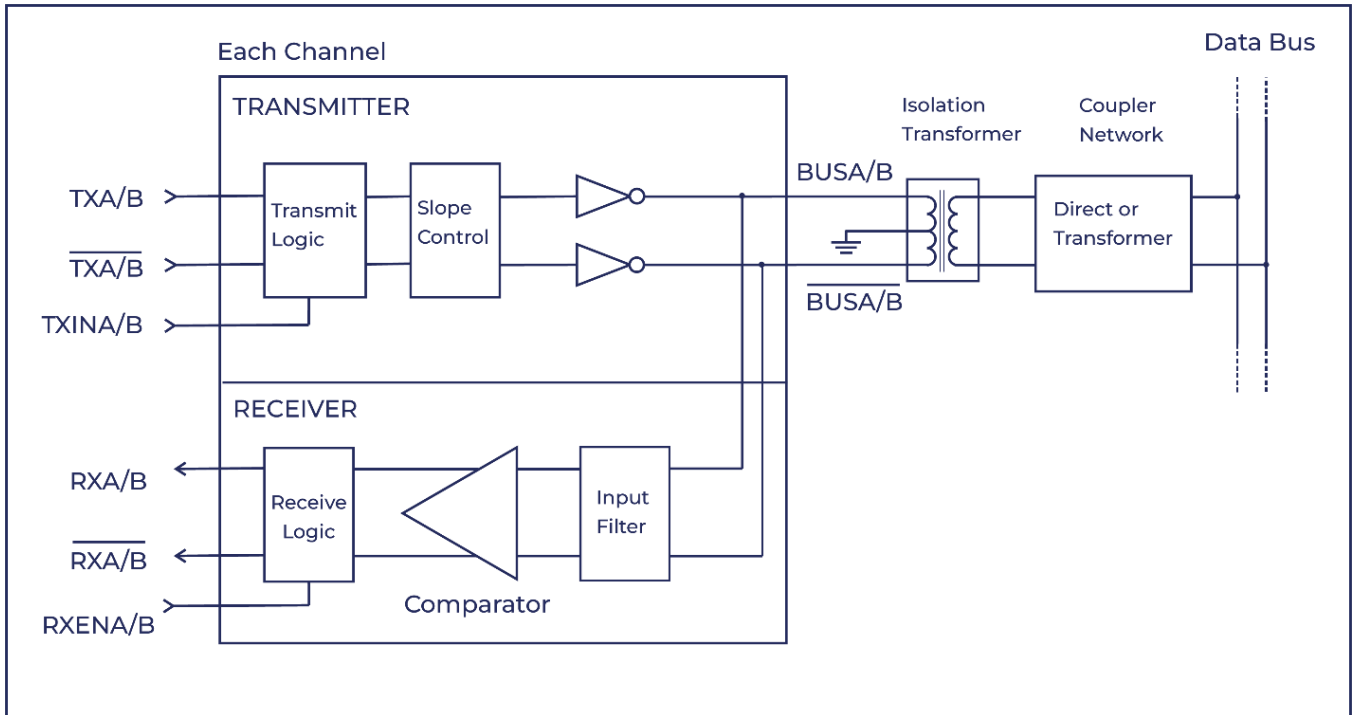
Each Channel

TRANSMITTER

TXA/B

$\overline{\text{TXA/B}}$

TXINA/B

Transmit Logic

Slope Control

BUSA/B

$\overline{\text{BUSA/B}}$

Isolation Transformer

Coupler Network

Direct or Transformer

Data Bus

RECEIVER

RXA/B

$\overline{\text{RXA/B}}$

RXENA/B

Receive Logic

Comparator

Input Filter